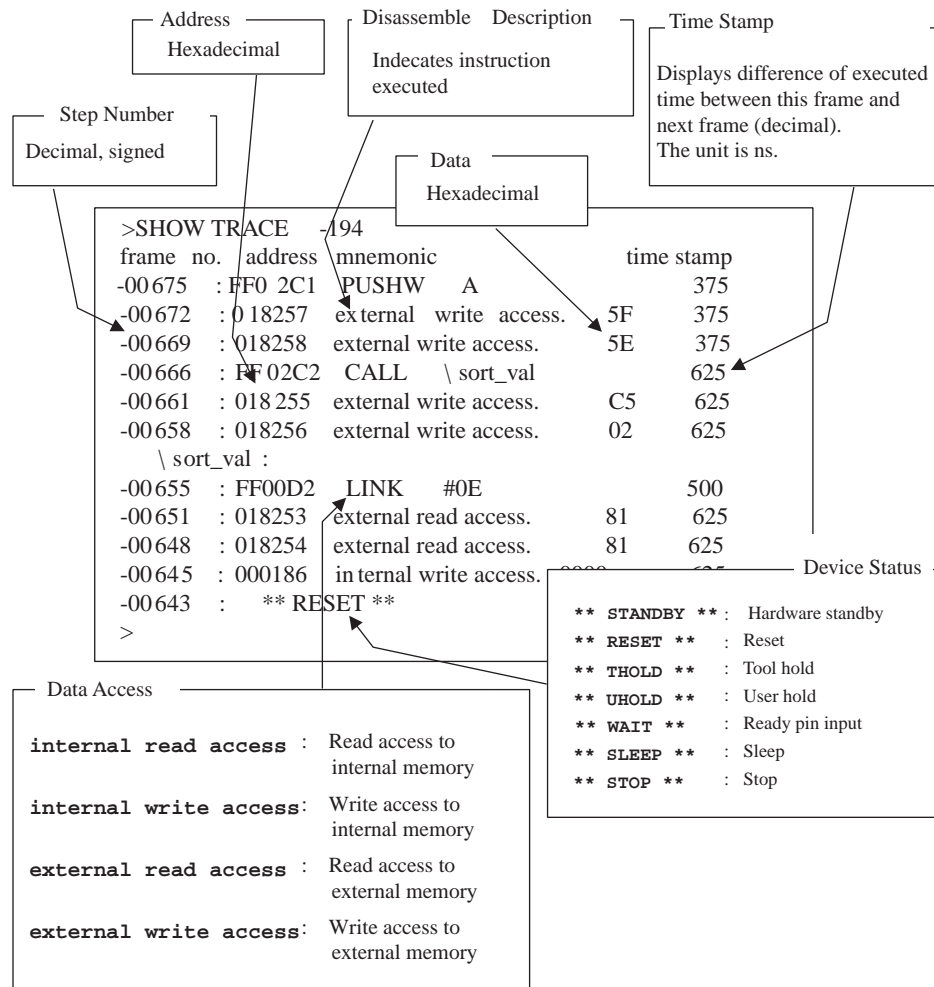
Address
Hexadecimal

Disassemble Description
Indecates instruction executed

Time Stamp
Displays difference of executed time between this frame and next frame (decimal).
The unit is ns.

Step Number
Decimal, signed

Data
Hexadecimal

>SHOW TRACE -194
frame no. address mnemonic time stamp
-00675 : FF0 2C1 PUSHW A 375
-00672 : 0 18257 external write access. 5F 375
-00669 : 018258 external write access. 5E 375
-00666 : FF 02C2 CALL \ sort_val 625
-00661 : 018 255 external write access. C5 625
-00658 : 018256 external write access. 02 625
\ sort_val :
-00655 : FF00D2 LINK #0E 500
-00651 : 018253 external read access. 81 625
-00648 : 018254 external read access. 81 625
-00645 : 000186 internal write access. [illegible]
-00643 : ** RESET **
>

Device Status
** STANDBY ** : Hardware standby
** RESET ** : Reset
** THOLD ** : Tool hold
** UHOLD ** : User hold
** WAIT ** : Ready pin input
** SLEEP ** : Sleep
** STOP ** : Stop

Data Access
internal read access : Read access to internal memory
internal write access: Write access to internal memory
external read access : Read access to external memory
external write access: Write access to external memory